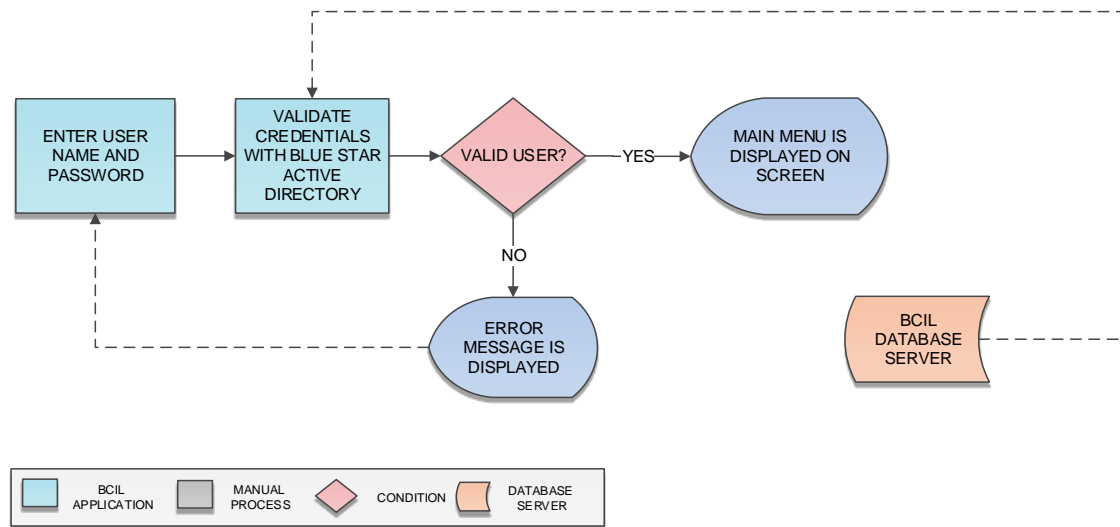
ENTER USER NAME AND PASSWORD

VALIDATE CREDENTIALS WITH BLUE STAR ACTIVE DIRECTORY

VALID USER?

YES

MAIN MENU IS DISPLAYED ON SCREEN

NO

ERROR MESSAGE IS DISPLAYED

BCIL DATABASE SERVER

BCIL APPLICATION

MANUAL PROCESS

CONDITION

DATABASE SERVER